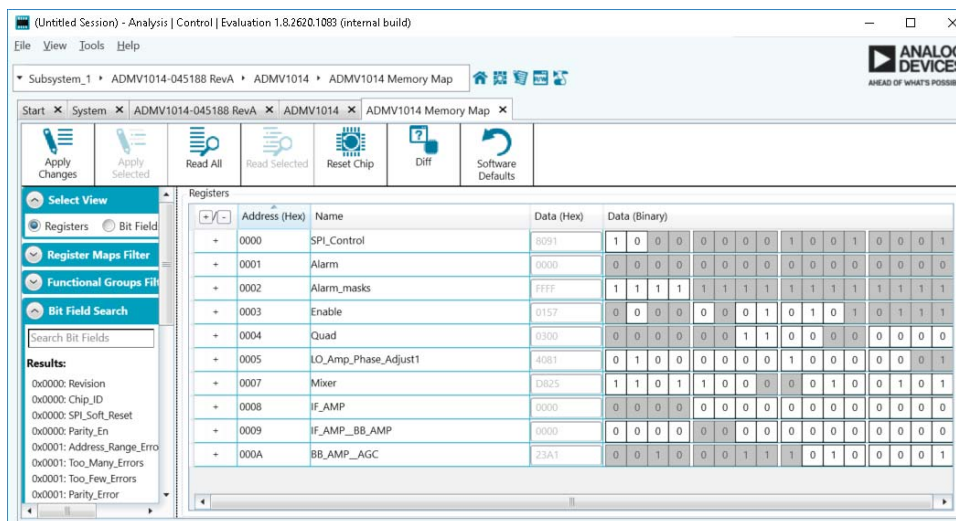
(Untitled Session) - Analysis | Control | Evaluation 1.8.2620.1083 (internal build)

File View Tools Help

ANALOG DEVICES
AHEAD OF WHAT'S POSSIB

Subsystem_1 ▸ ADMV1014-045188 RevA ▸ ADMV1014 ▸ ADMV1014 Memory Map

Start ✕ System ✕ ADMV1014-045188 RevA ✕ ADMV1014 ✕ ADMV1014 Memory Map ✕

Apply Changes | Apply Selected | Read All | Read Selected | Reset Chip | Diff | Software Defaults

Select View
Registers Bit Field
Register Maps Filter
Functional Groups Filt
Bit Field Search
Search Bit Fields
Results:
0x0000: Revision
0x0000: Chip_ID
0x0000: SPI_Soft_Reset
0x0000: Parity_En
0x0001: Address_Range_Erro
0x0001: Too_Many_Errors
0x0001: Too_Few_Errors
0x0001: Parity_Error

Registers

| +/- | Address (Hex) | Name | Data (Hex) | Data (Binary) | | | | | | | | | | | | | | | |
|---|---|---|---|---|---|---|---|---|---|---|---|---|---|---|---|---|---|---|---|
| + | 0000 | SPI_Control | 8091 | 1 | 0 | 0 | 0 | 0 | 0 | 0 | 0 | 1 | 0 | 0 | 1 | 0 | 0 | 0 | 1 |
| + | 0001 | Alarm | 0000 | 0 | 0 | 0 | 0 | 0 | 0 | 0 | 0 | 0 | 0 | 0 | 0 | 0 | 0 | 0 | 0 |
| + | 0002 | Alarm_masks | FFFF | 1 | 1 | 1 | 1 | 1 | 1 | 1 | 1 | 1 | 1 | 1 | 1 | 1 | 1 | 1 | 1 |
| + | 0003 | Enable | 0157 | 0 | 0 | 0 | 0 | 0 | 0 | 0 | 1 | 0 | 1 | 0 | 1 | 0 | 1 | 1 | 1 |
| + | 0004 | Quad | 0300 | 0 | 0 | 0 | 0 | 0 | 0 | 1 | 1 | 0 | 0 | 0 | 0 | 0 | 0 | 0 | 0 |
| + | 0005 | LO_Amp_Phase_Adjust1 | 4081 | 0 | 1 | 0 | 0 | 0 | 0 | 0 | 0 | 1 | 0 | 0 | 0 | 0 | 0 | 0 | 1 |
| + | 0007 | Mixer | D825 | 1 | 1 | 0 | 1 | 1 | 0 | 0 | 0 | 0 | 0 | 1 | 0 | 0 | 1 | 0 | 1 |
| + | 0008 | IF_AMP | 0000 | 0 | 0 | 0 | 0 | 0 | 0 | 0 | 0 | 0 | 0 | 0 | 0 | 0 | 0 | 0 | 0 |
| + | 0009 | IF_AMP__BB_AMP | 0000 | 0 | 0 | 0 | 0 | 0 | 0 | 0 | 0 | 0 | 0 | 0 | 0 | 0 | 0 | 0 | 0 |
| + | 000A | BB_AMP__AGC | 23A1 | 0 | 0 | 1 | 0 | 0 | 0 | 1 | 1 | 1 | 0 | 1 | 0 | 0 | 0 | 0 | 1 |